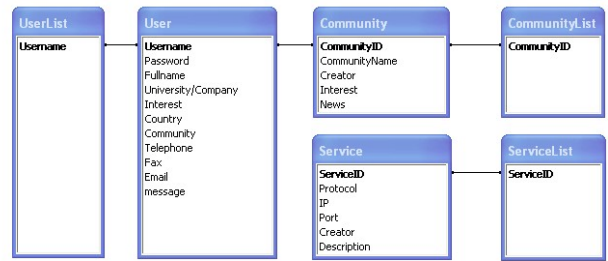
UserList

Username

User

Username
Password
Fullname
University/Company
Interest
Country
Community
Telephone
Fax
Email
message

Community

CommunityID
CommunityName
Creator
Interest
News

CommunityList

CommunityID

Service

ServiceID
Protocol
IP
Port
Creator
Description

ServiceList

ServiceID